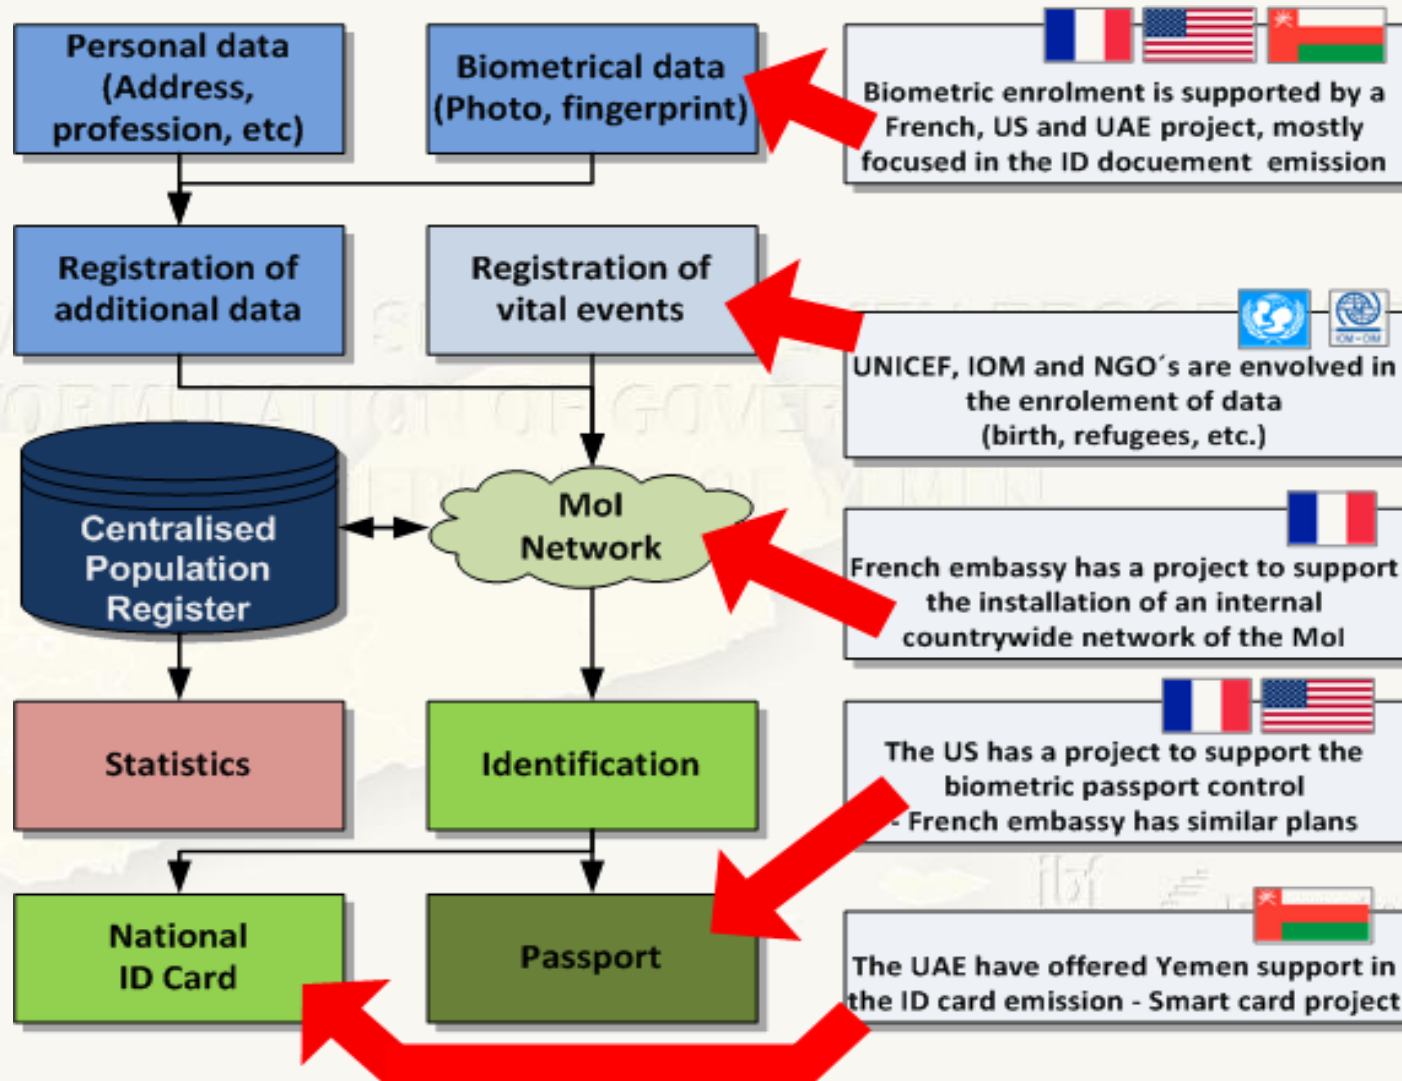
Personal data (Address, profession, etc)

Biometrical data (Photo, fingerprint)

Biometric enrolment is supported by a French, US and UAE project, mostly focused in the ID docuement emission

Registration of additional data

Registration of vital events

UNICEF, IOM and NGO´s are envolved in the enrolement of data (birth, refugees, etc.)

Centralised Population Register

MoI Network

French embassy has a project to support the installation of an internal countrywide network of the MoI

Statistics

Identification

The US has a project to support the biometric passport control - French embassy has similar plans

National ID Card

Passport

The UAE have offered Yemen support in the ID card emission - Smart card project